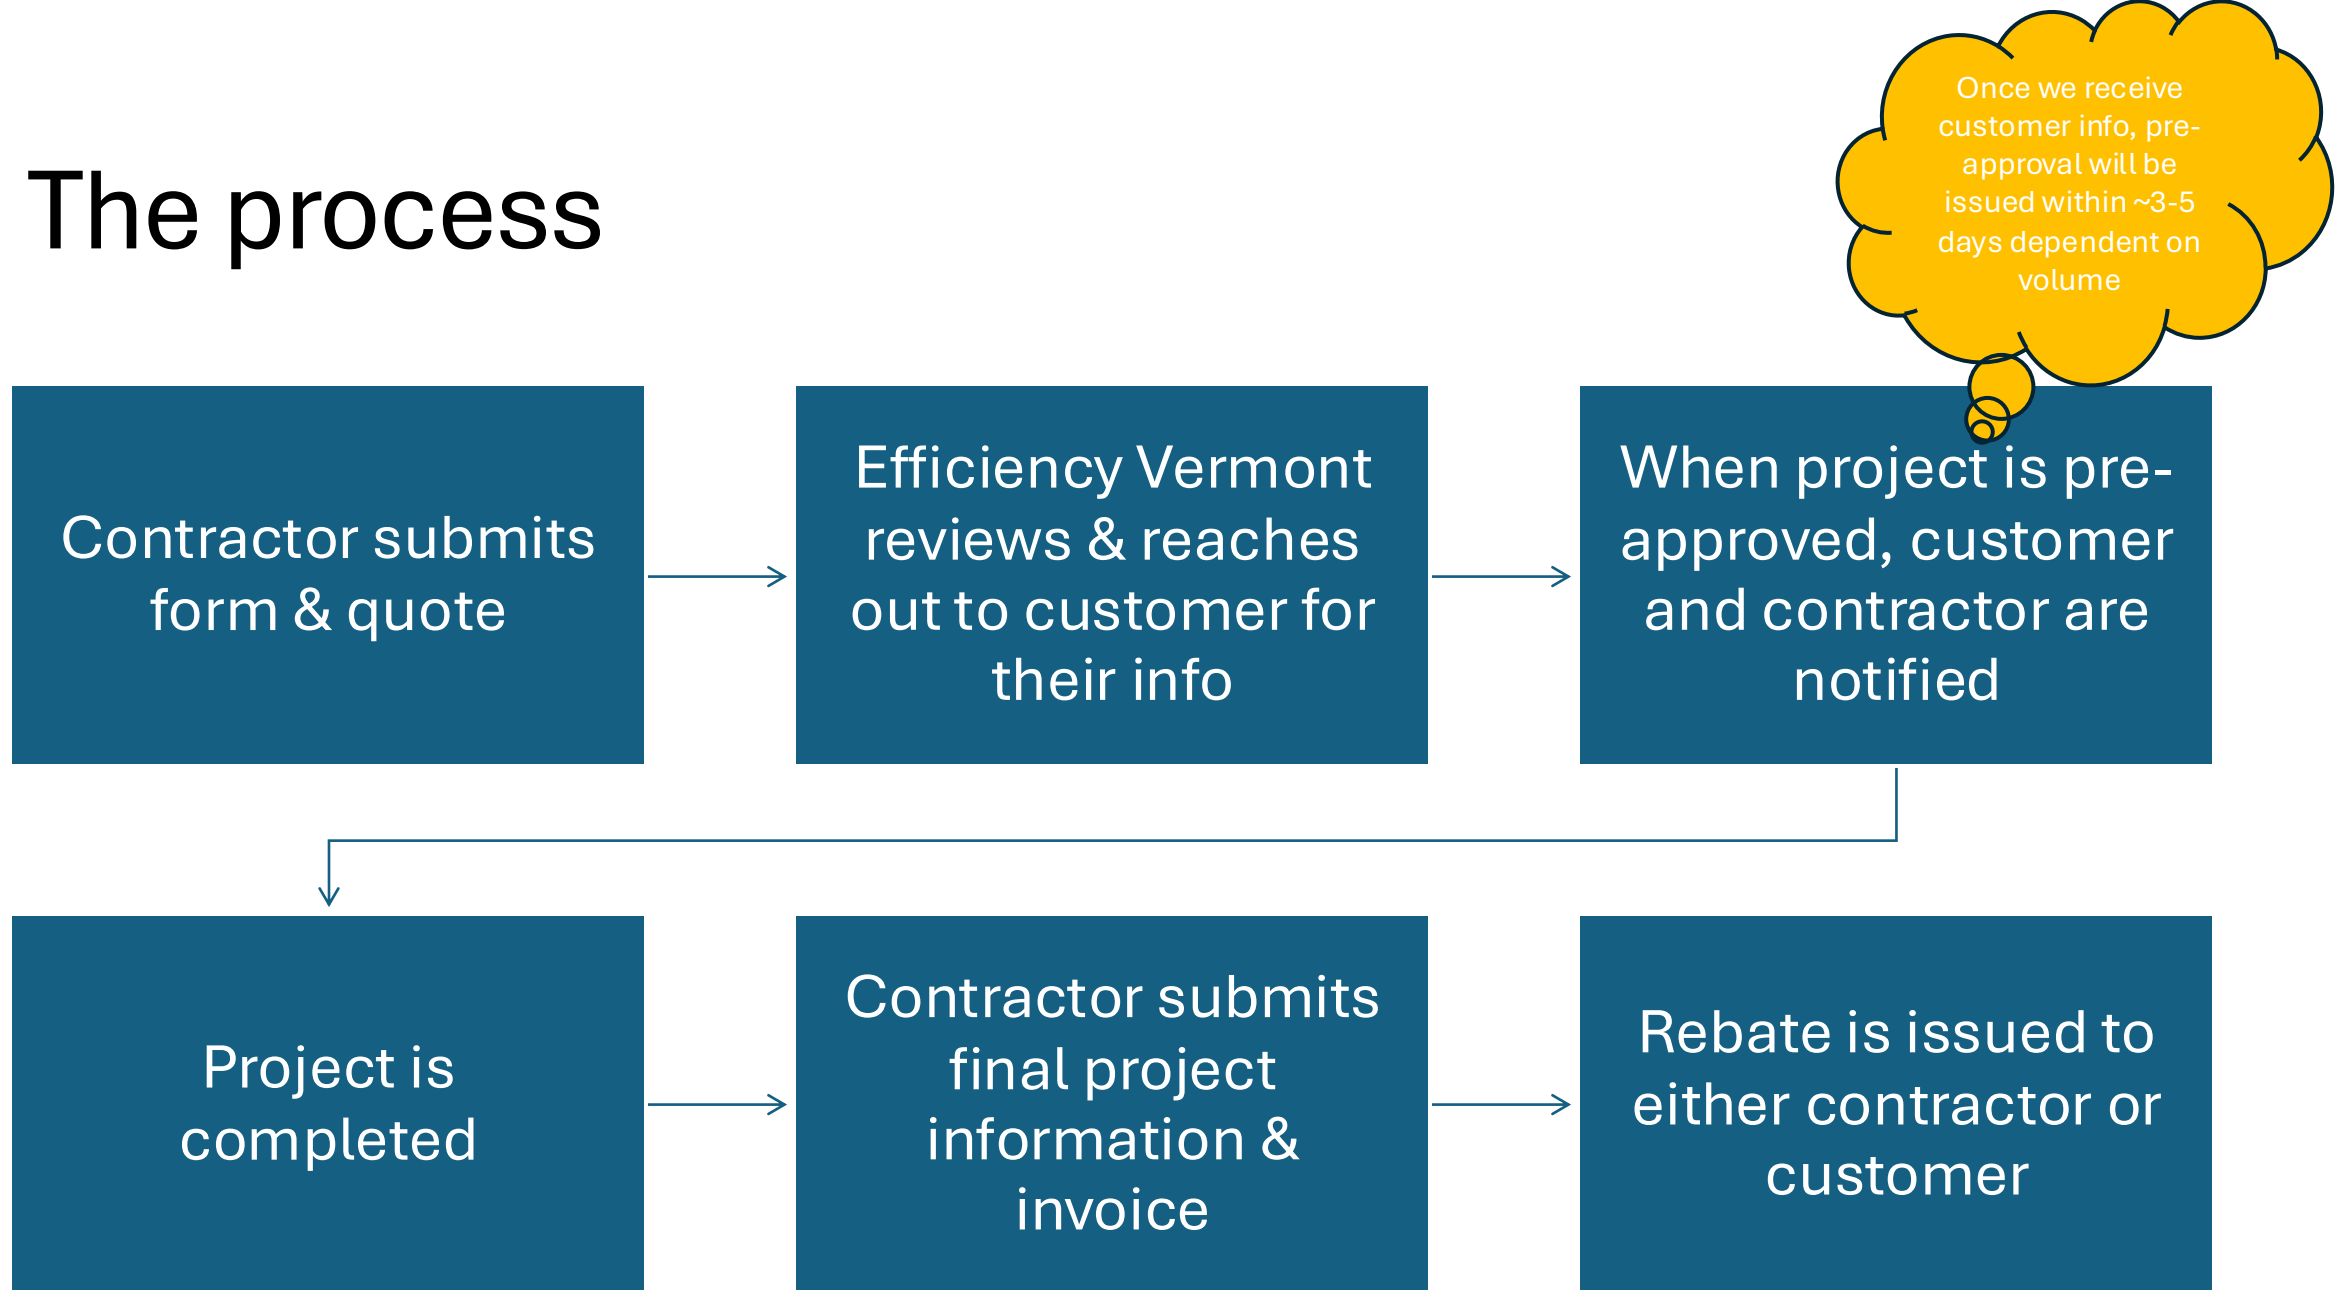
The process

Once we receive customer info, pre-approval will be issued within ~3-5 days dependent on volume

Contractor submits form & quote

Efficiency Vermont reviews & reaches out to customer for their info

When project is pre-approved, customer and contractor are notified

Project is completed

Contractor submits final project information & invoice

Rebate is issued to either contractor or customer